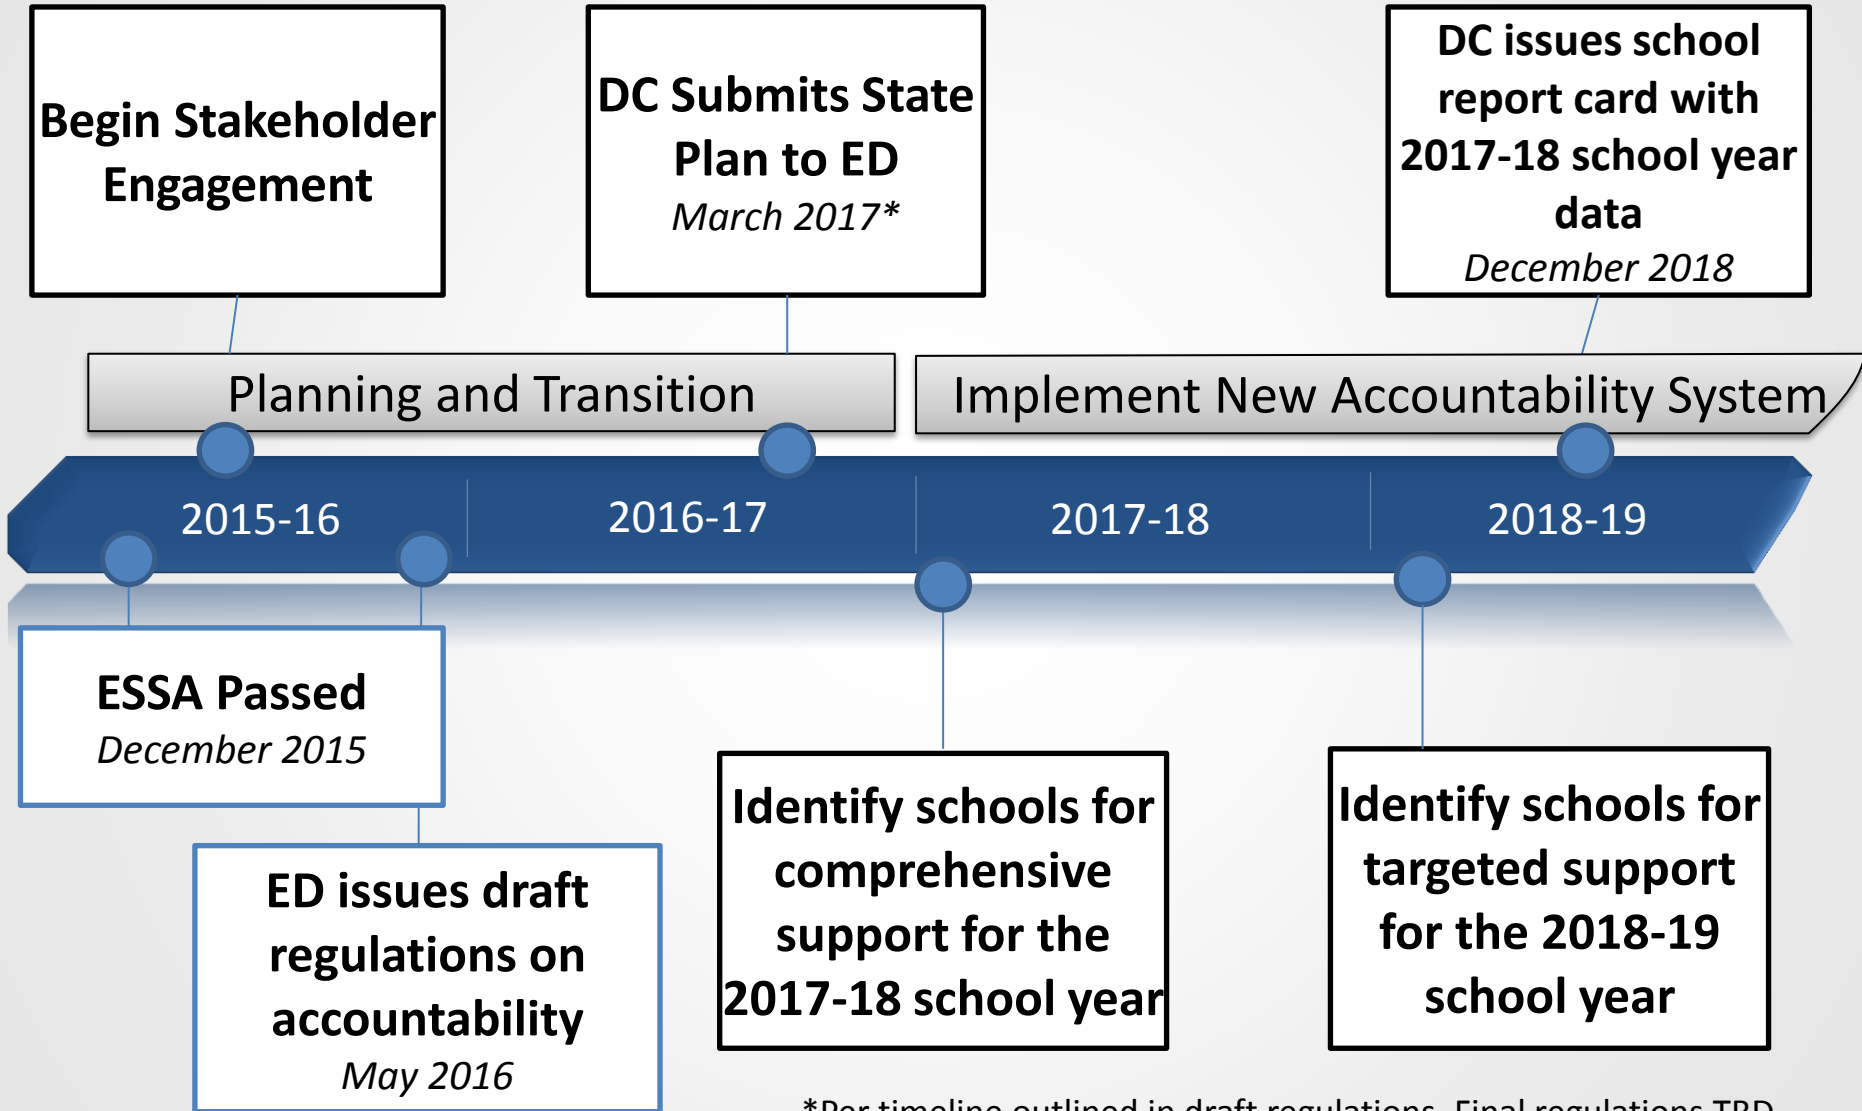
Begin Stakeholder Engagement

DC Submits State Plan to ED
*March 2017**

DC issues school report card with 2017-18 school year data
*December 2018*

Planning and Transition

Implement New Accountability System

2015-16

2016-17

2017-18

2018-19

ESSA Passed
*December 2015*

ED issues draft regulations on accountability
*May 2016*

Identify schools for comprehensive support for the 2017-18 school year

Identify schools for targeted support for the 2018-19 school year

*Per timeline outlined in draft regulations. Final regulations TBD